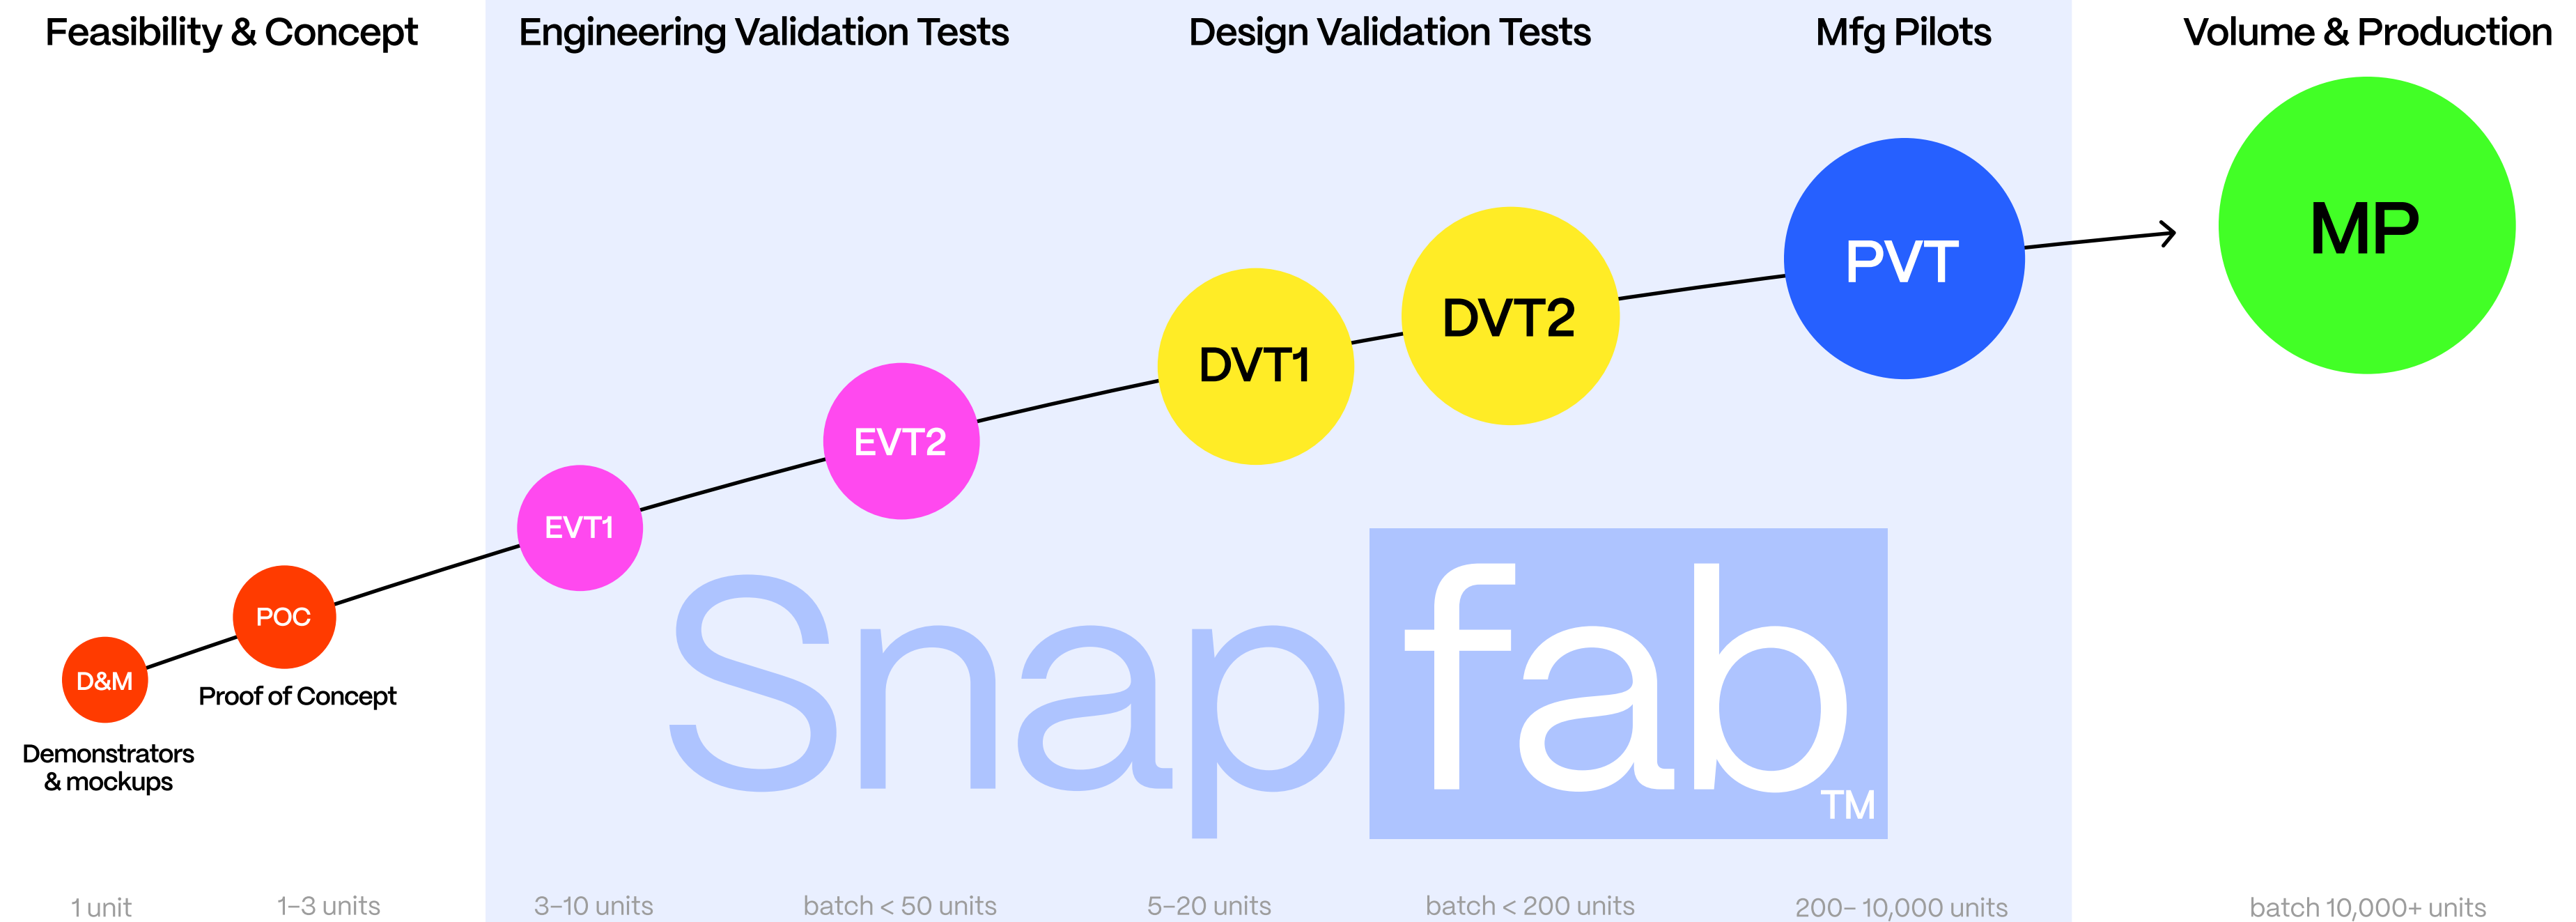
Feasibility & Concept

Engineering Validation Tests

Design Validation Tests

Mfg Pilots

Volume & Production

MP

PVT

DVT2

DVT1

EVT2

EVT1

POC

D&M

Proof of Concept

Demonstrators & mockups

Snapfab TM

1 unit

1–3 units

3–10 units

batch < 50 units

5–20 units

batch < 200 units

200– 10,000 units

batch 10,000+ units